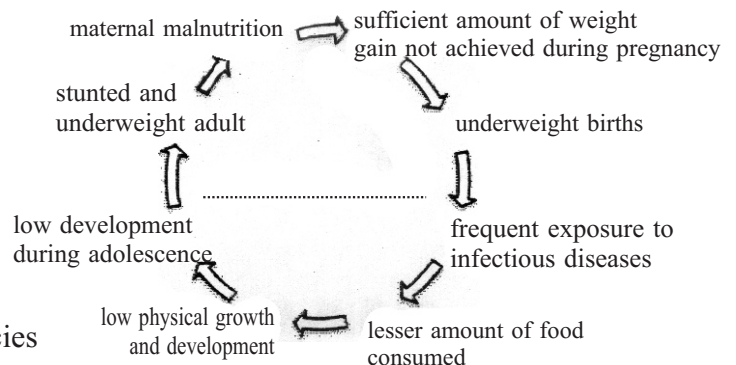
maternal malnutrition

sufficient amount of weight gain not achieved during pregnancy

underweight births

frequent exposure to infectious diseases

lesser amount of food consumed

low physical growth and development

low development during adolescence

stunted and underweight adult

.............................................

ies